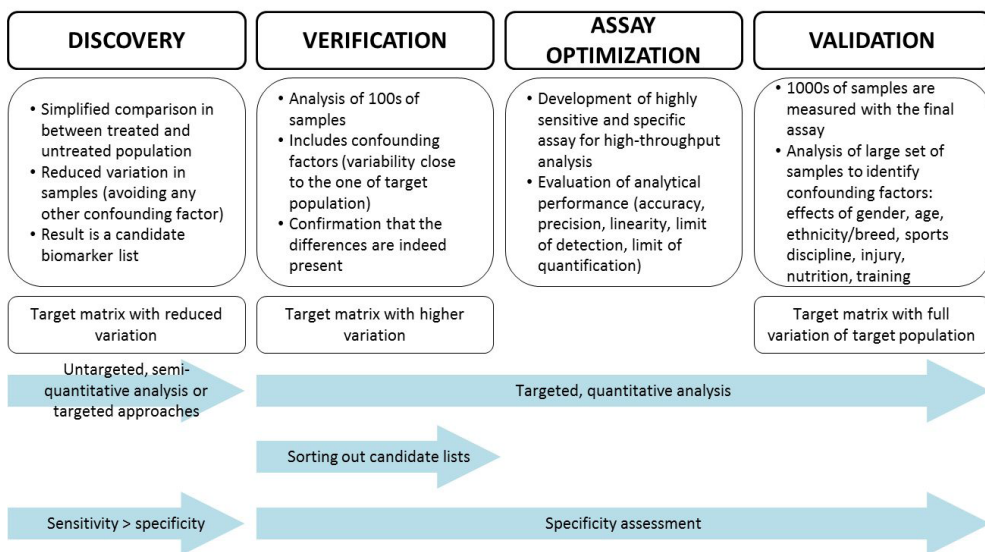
DISCOVERY

• Simplified comparison in between treated and untreated population
• Reduced variation in samples (avoiding any other confounding factor)
• Result is a candidate biomarker list

Target matrix with reduced variation

VERIFICATION

• Analysis of 100s of samples
• Includes confounding factors (variability close to the one of target population)
• Confirmation that the differences are indeed present

Target matrix with higher variation

ASSAY OPTIMIZATION

• Development of highly sensitive and specific assay for high-throughput analysis
• Evaluation of analytical performance (accuracy, precision, linearity, limit of detection, limit of quantification)

VALIDATION

• 1000s of samples are measured with the final assay
• Analysis of large set of samples to identify confounding factors: effects of gender, age, ethnicity/breed, sports discipline, injury, nutrition, training

Target matrix with full variation of target population

Untargeted, semi-quantitative analysis or targeted approaches

Targeted, quantitative analysis

Sorting out candidate lists

Sensitivity > specificity

Specificity assessment